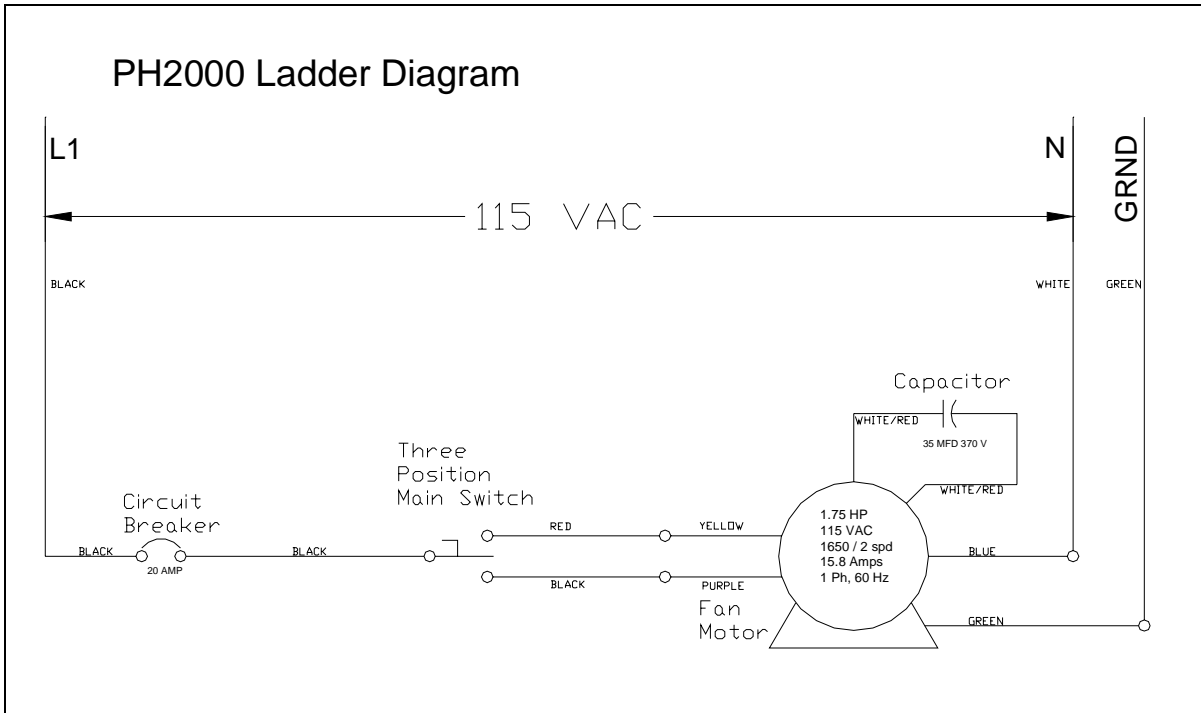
PH2000 Ladder Diagram

L1

N

GRND

115 VAC

BLACK

WHITE

GREEN

Capacitor

WHITE/RED

35 MFD 370 V

WHITE/RED

Three Position Main Switch

Circuit Breaker

RED

YELLOW

1.75 HP
115 VAC
1650 / 2 spd
15.8 Amps
1 Ph, 60 Hz

BLACK

BLACK

20 AMP

BLUE

BLACK

PURPLE

Fan Motor

GREEN